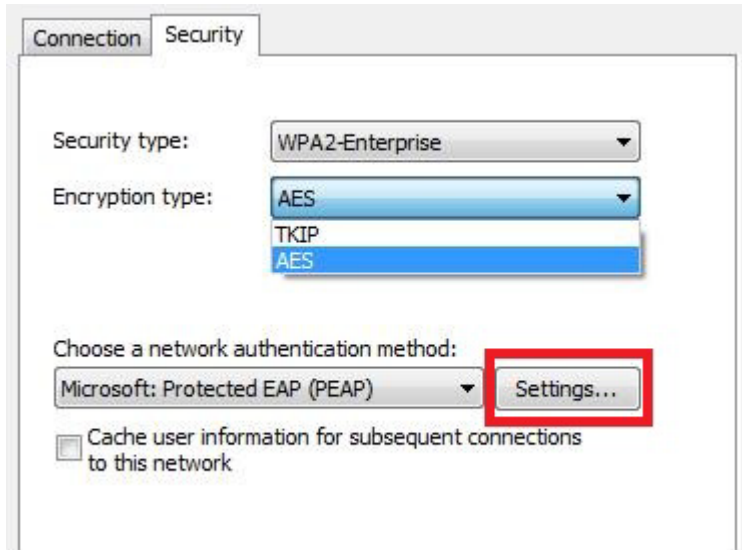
Connection Security

Security type: WPA2-Enterprise

Encryption type: AES

TKIP
AES

Choose a network authentication method:

Microsoft: Protected EAP (PEAP) Settings...

Cache user information for subsequent connections to this network